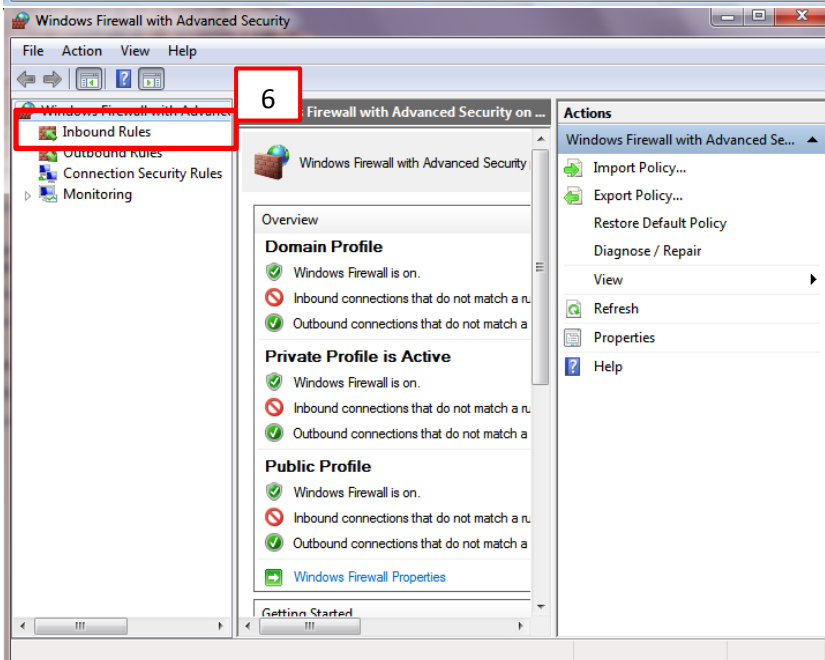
Windows Firewall with Advanced Security

File Action View Help

Windows Firewall with Advanc

6

Inbound Rules

Outbound Rules

Connection Security Rules

Monitoring

Firewall with Advanced Security on ...

Windows Firewall with Advanced Security

Overview

Domain Profile

Windows Firewall is on.

Inbound connections that do not match a ru

Outbound connections that do not match a

Private Profile is Active

Windows Firewall is on.

Inbound connections that do not match a ru

Outbound connections that do not match a

Public Profile

Windows Firewall is on.

Inbound connections that do not match a ru

Outbound connections that do not match a

Windows Firewall Properties

Getting Started

Actions

Windows Firewall with Advanced Se...

Import Policy...

Export Policy...

Restore Default Policy

Diagnose / Repair

View

Refresh

Properties

Help